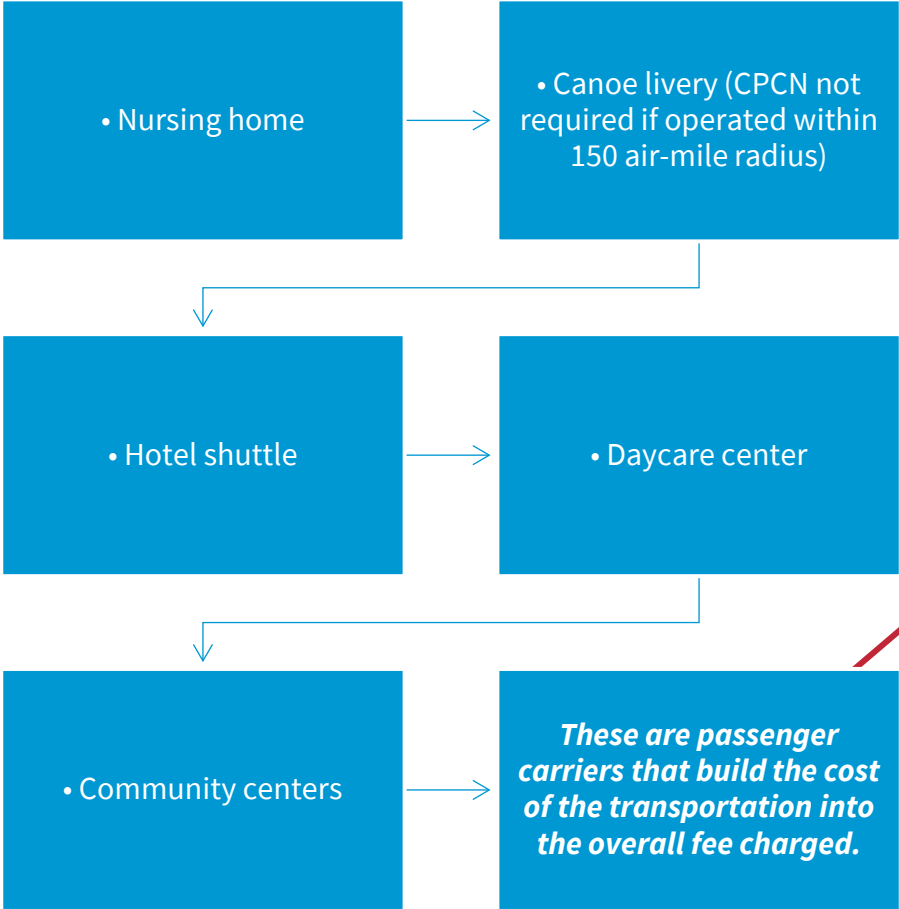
• Nursing home

• Canoe livery (CPCN not required if operated within 150 air-mile radius)

• Hotel shuttle

• Daycare center

• Community centers

*These are passenger carriers that build the cost of the transportation into the overall fee charged.*